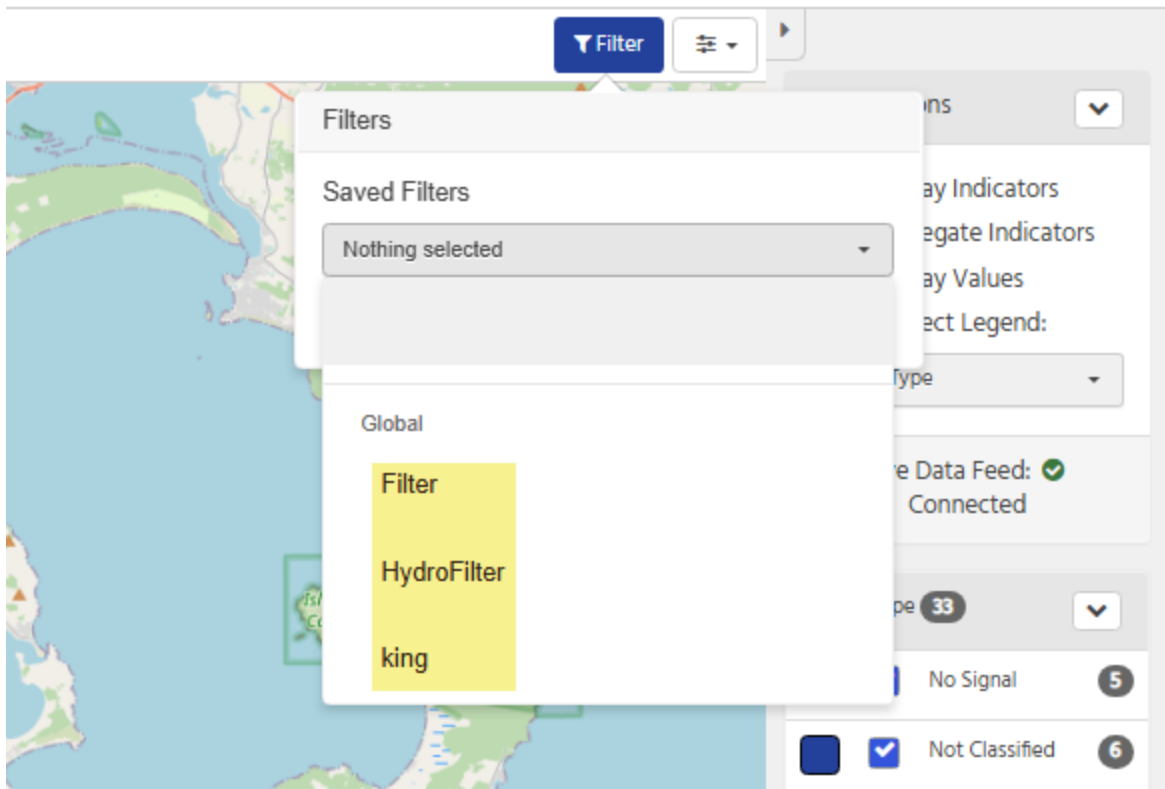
Filter

Filters

Saved Filters

Nothing selected

Global

Filter

HydroFilter

king

ons

ay Indicators

egate Indicators

ay Values

ect Legend:

Type

e Data Feed:

Connected

pe 33

No Signal 5

Not Classified 6